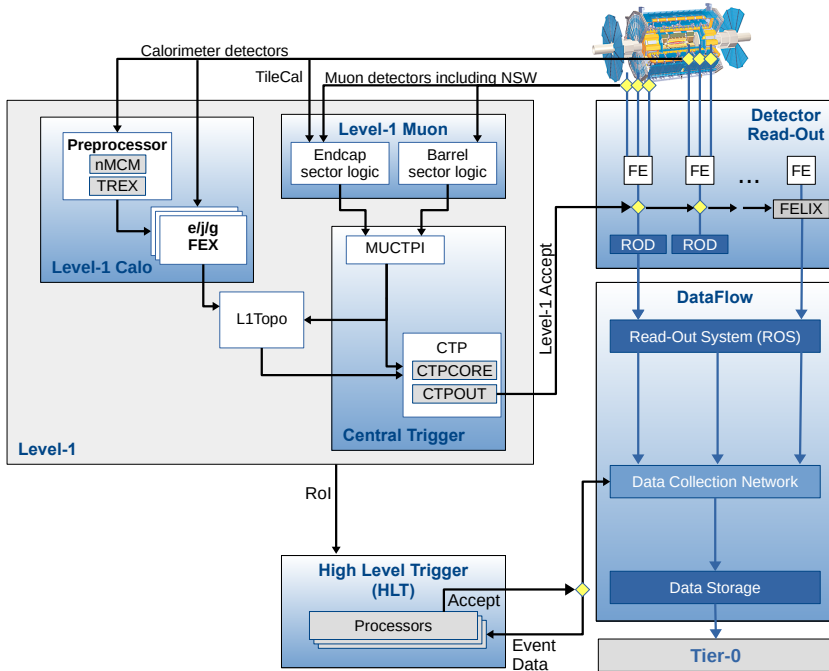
Calorimeter detectors

TileCal

Muon detectors including NSW

Level-1 Muon

Endcap sector logic

Barrel sector logic

Preprocessor

nMCM

TREX

e/j/g FEX

Level-1 Calo

MUCTPI

L1Topo

CTP

CTPCORE

CTPOUT

Central Trigger

Level-1

Level-1 Accept

Detector Read-Out

FE

FE

...

FE

FELIX

ROD

ROD

DataFlow

Read-Out System (ROS)

Data Collection Network

Data Storage

Tier-0

RoI

High Level Trigger (HLT)

Accept

Processors

Event Data